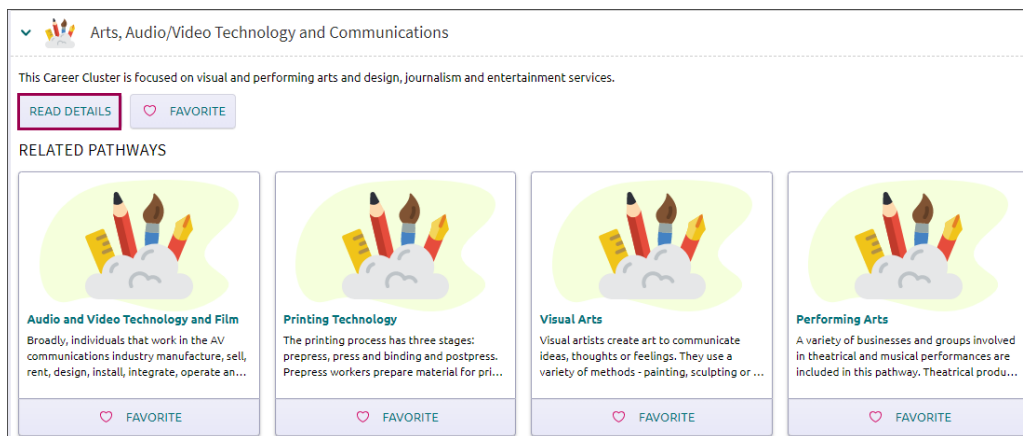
Arts, Audio/Video Technology and Communications

This Career Cluster is focused on visual and performing arts and design, journalism and entertainment services.

READ DETAILS

FAVORITE

RELATED PATHWAYS

Audio and Video Technology and Film

Broadly, individuals that work in the AV communications industry manufacture, sell, rent, design, install, integrate, operate an…

FAVORITE

Printing Technology

The printing process has three stages: prepress, press and binding and postpress. Prepress workers prepare material for pri…

FAVORITE

Visual Arts

Visual artists create art to communicate ideas, thoughts or feelings. They use a variety of methods - painting, sculpting or …

FAVORITE

Performing Arts

A variety of businesses and groups involved in theatrical and musical performances are included in this pathway. Theatrical produ…

FAVORITE